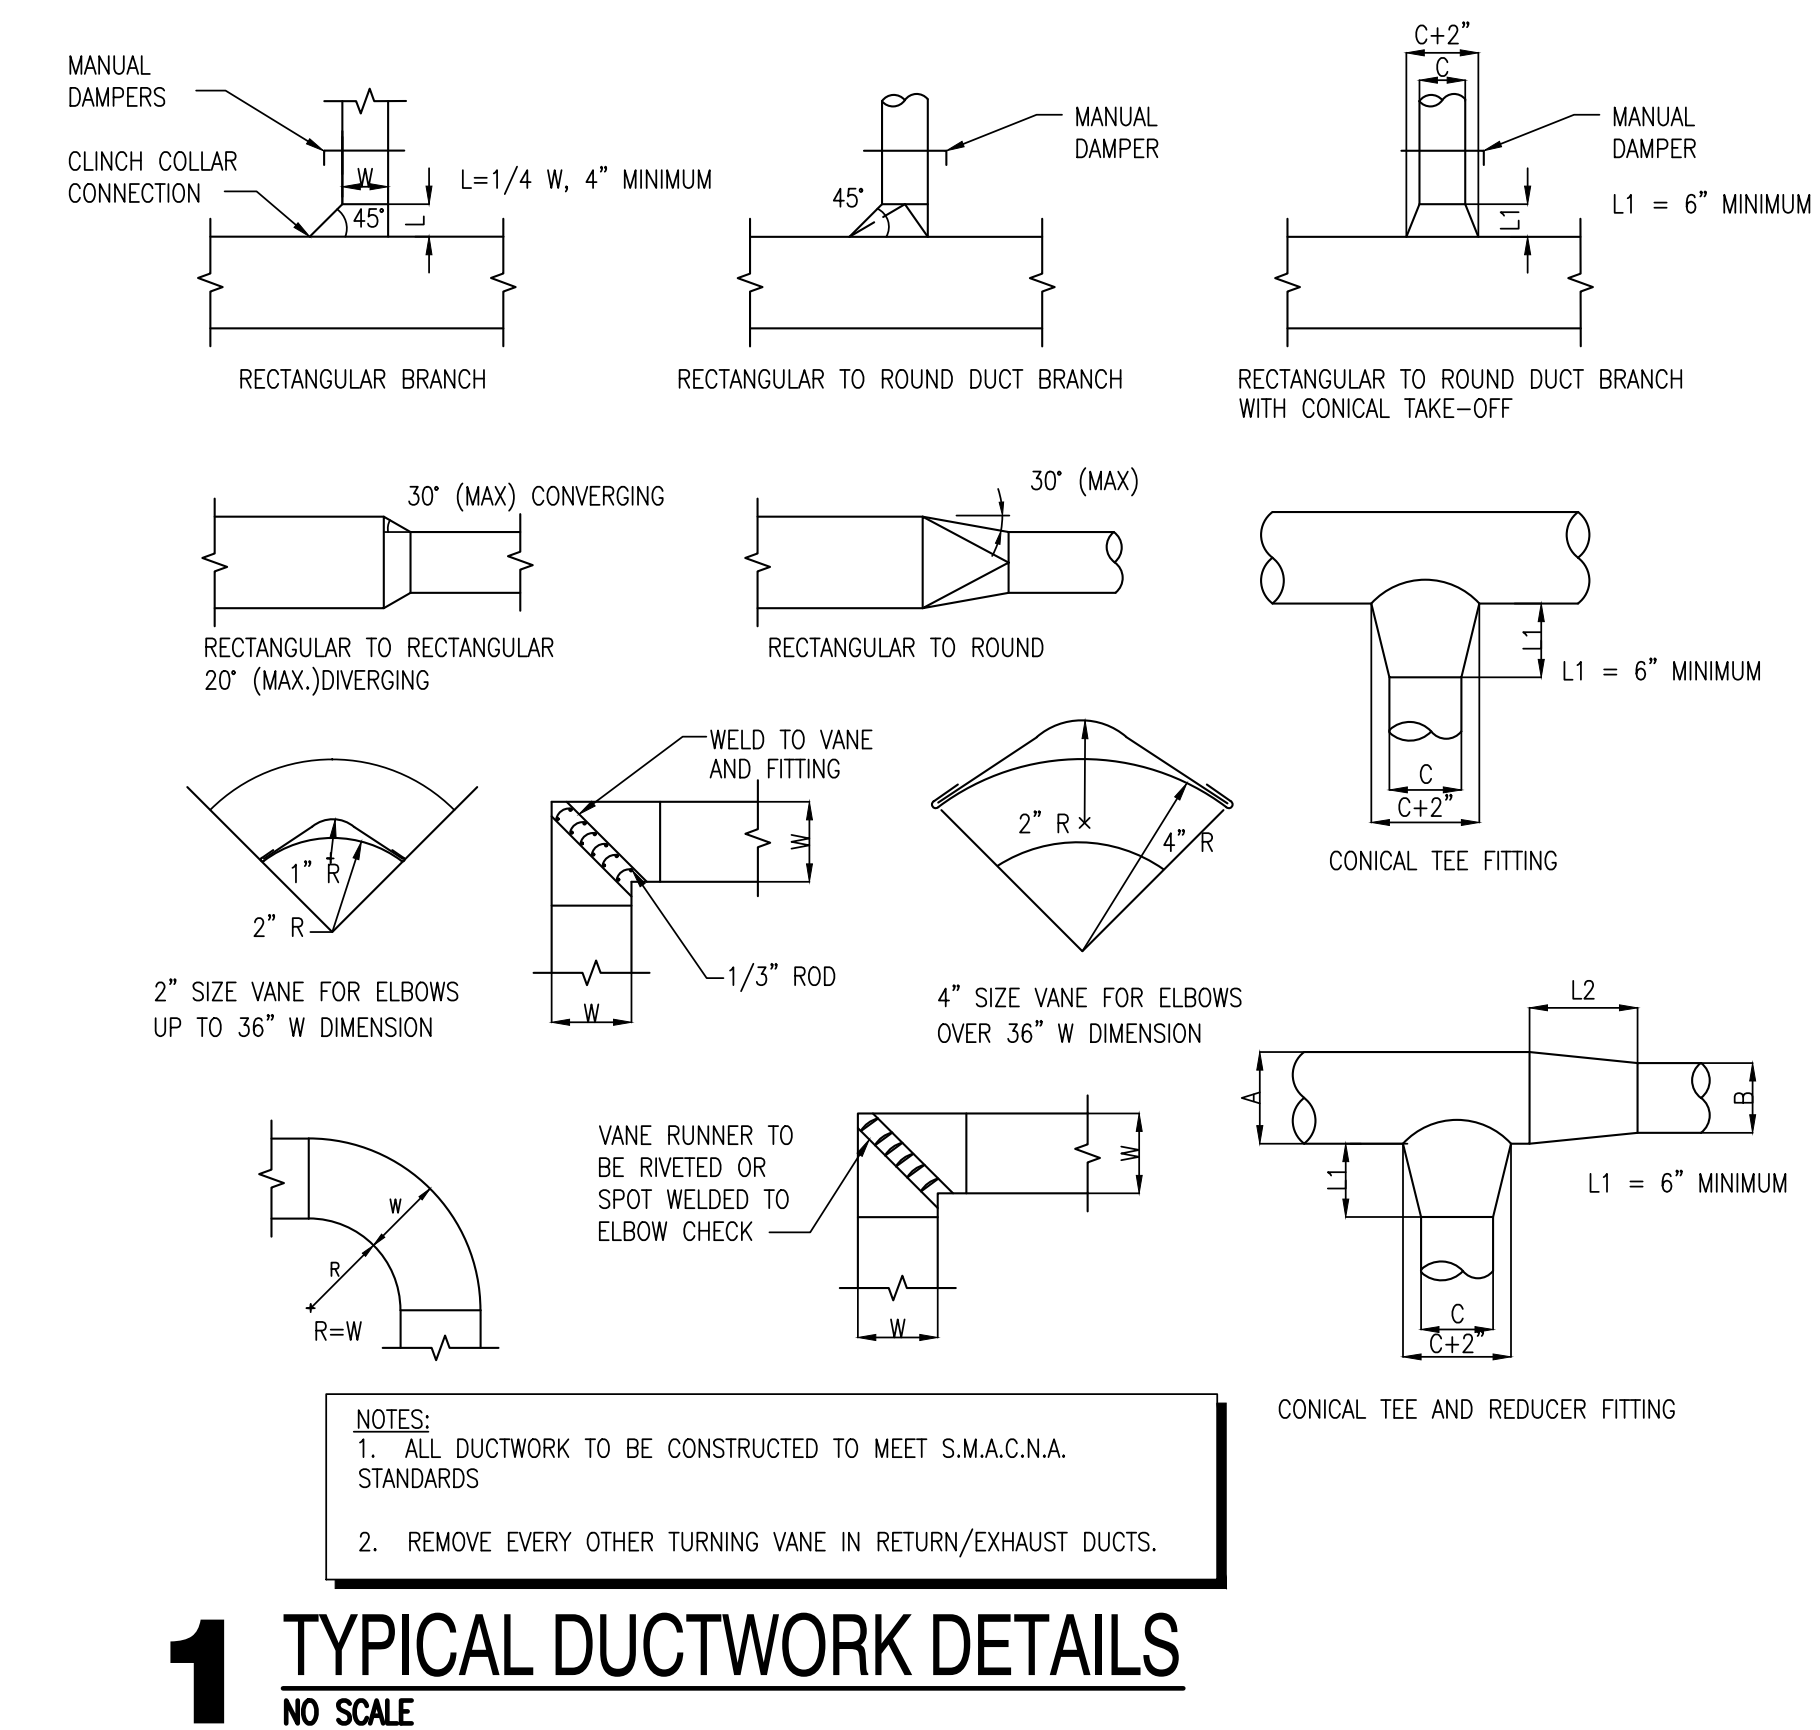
MANUAL DAMPERS

CLINCH COLLAR CONNECTION

W

45°

L

L=1/4 W, 4" MINIMUM

RECTANGULAR BRANCH

MANUAL DAMPER

45°

RECTANGULAR TO ROUND DUCT BRANCH

C+2"

C

MANUAL DAMPER

L1

L1 = 6" MINIMUM

RECTANGULAR TO ROUND DUCT BRANCH WITH CONICAL TAKE-OFF

30° (MAX) CONVERGING

RECTANGULAR TO RECTANGULAR 20° (MAX.)DIVERGING

30° (MAX)

RECTANGULAR TO ROUND

L1

L1 = 6" MINIMUM

C

C+2"

CONICAL TEE FITTING

1" R

2" R

2" SIZE VANE FOR ELBOWS UP TO 36" W DIMENSION

WELD TO VANE AND FITTING

W

1/3" ROD

W

2" R

4" R

4" SIZE VANE FOR ELBOWS OVER 36" W DIMENSION

L2

A

B

L1

L1 = 6" MINIMUM

C

C+2"

CONICAL TEE AND REDUCER FITTING

W

R

R=W

VANE RUNNER TO BE RIVETED OR SPOT WELDED TO ELBOW CHECK

W

W

NOTES:
1. ALL DUCTWORK TO BE CONSTRUCTED TO MEET S.M.A.C.N.A. STANDARDS

2. REMOVE EVERY OTHER TURNING VANE IN RETURN/EXHAUST DUCTS.

1 TYPICAL DUCTWORK DETAILS
NO SCALE